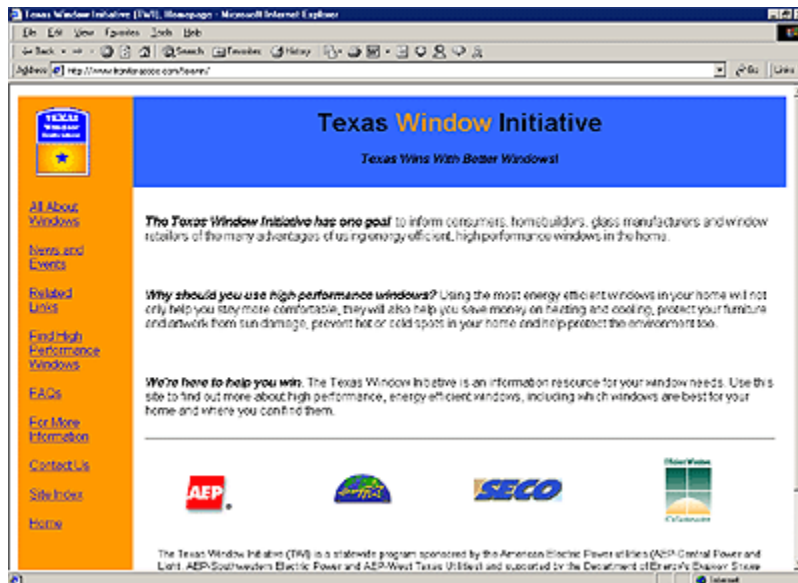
Texas Window Initiative (TWI), Homepage - Microsoft Internet Explorer

File Edit View Favorites Tools Help

Back Search Favorites History

Address http://www.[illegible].com/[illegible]/ Go Links

TEXAS Window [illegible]

Texas Window Initiative

Texas Wins With Better Windows!

All About Windows

News and Events

Related Links

Find High Performance Windows

FAQs

For More Information

Contact Us

Site Index

Home

The Texas Window Initiative has one goal: to inform consumers, homebuilders, glass manufacturers and window retailers of the many advantages of using energy efficient, high performance windows in the home.

Why should you use high performance windows? Using the most energy efficient windows in your home will not only help you stay more comfortable, they will also help you save money on heating and cooling, protect your furniture and artwork from sun damage, prevent hot or cold spots in your home and help protect the environment too.

We're here to help you win. The Texas Window Initiative is an information resource for your window needs. Use this site to find out more about high performance, energy efficient windows, including which windows are best for your home and where you can find them.

AEP

SECO

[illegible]

The Texas Window Initiative (TWI) is a statewide program sponsored by the American Electric Power utilities (AEP-Central Power and Light, AEP-Southwestern Electric Power and AEP-West Texas Utilities) and supported by the Department of Energy's Energy Star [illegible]

Internet